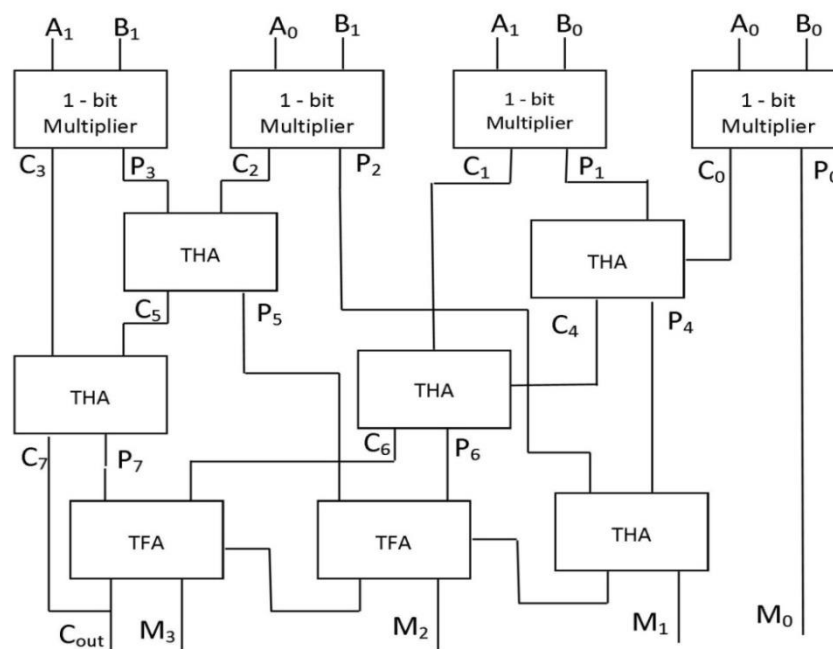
$A_1$ $B_1$ $A_0$ $B_1$ $A_1$ $B_0$ $A_0$ $B_0$

1 - bit Multiplier

1 - bit Multiplier

1 - bit Multiplier

1 - bit Multiplier

$C_3$ $P_3$ $C_2$ $P_2$ $C_1$ $P_1$ $C_0$ $P_0$

THA

THA

$C_5$ $P_5$ $C_4$ $P_4$

THA

THA

$C_7$ $P_7$ $C_6$ $P_6$

TFA

TFA

THA

$C_{out}$ $M_3$ $M_2$ $M_1$ $M_0$